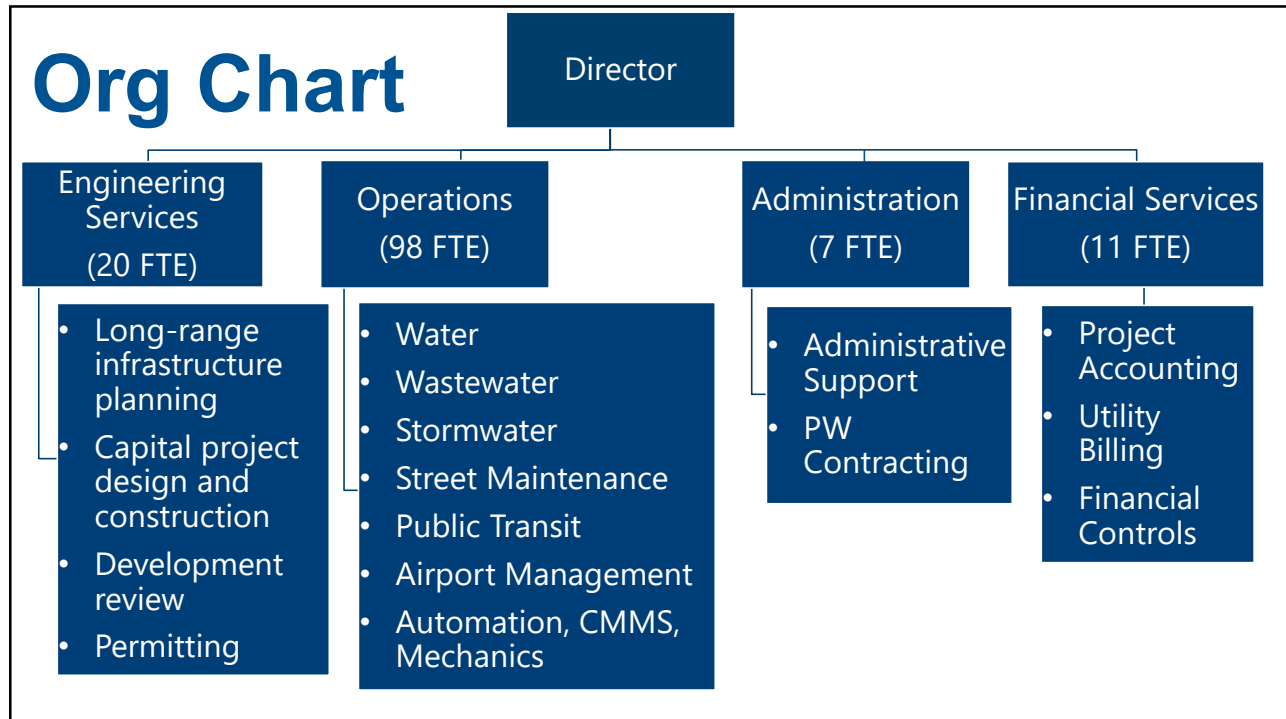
Org Chart

Director

Engineering Services
(20 FTE)

- Long-range infrastructure planning
- Capital project design and construction
- Development review
- Permitting

Operations
(98 FTE)

- Water
- Wastewater
- Stormwater
- Street Maintenance
- Public Transit
- Airport Management
- Automation, CMMS, Mechanics

Administration
(7 FTE)

- Administrative Support
- PW Contracting

Financial Services
(11 FTE)

- Project Accounting
- Utility Billing
- Financial Controls